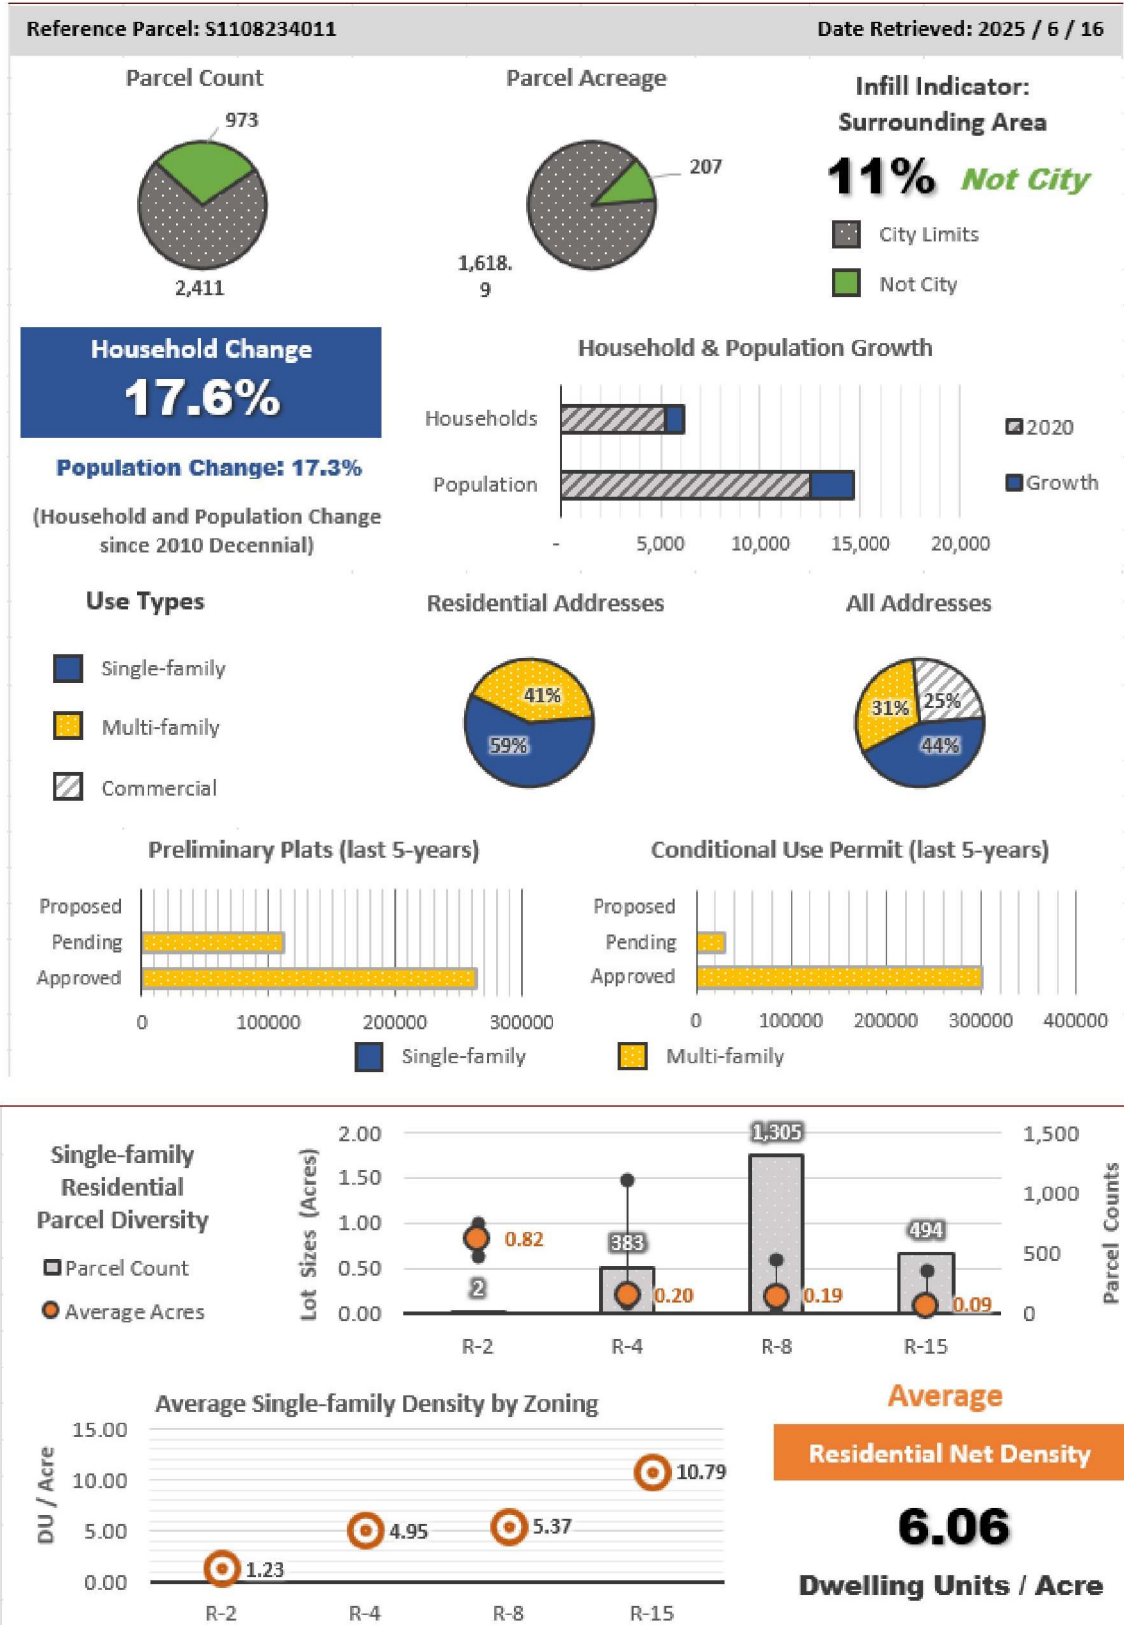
Reference Parcel: S1108234011

Date Retrieved: 2025 / 6 / 16

Parcel Count

973

2,411

Parcel Acreage

207

1,618.9

Infill Indicator: Surrounding Area

11% Not City

City Limits

Not City

Household Change

17.6%

Population Change: 17.3%

(Household and Population Change since 2010 Decennial)

Household & Population Growth

Households

Population

2020

Growth

- 5,000 10,000 15,000 20,000

Use Types

Single-family

Multi-family

Commercial

Residential Addresses

41%

59%

All Addresses

31%

25%

44%

Preliminary Plats (last 5-years)

Proposed

Pending

Approved

0 100000 200000 300000

Conditional Use Permit (last 5-years)

Proposed

Pending

Approved

0 100000 200000 300000 400000

Single-family

Multi-family

Single-family Residential Parcel Diversity

Parcel Count

Average Acres

Lot Sizes (Acres)

2.00 1.50 1.00 0.50 0.00

Parcel Counts

1,500 1,000 500 0

0.82

2

383

0.20

1,305

0.19

494

0.09

R-2 R-4 R-8 R-15

Average Single-family Density by Zoning

DU / Acre

15.00 10.00 5.00 0.00

1.23

4.95

5.37

10.79

R-2 R-4 R-8 R-15

Average

Residential Net Density

6.06

Dwelling Units / Acre